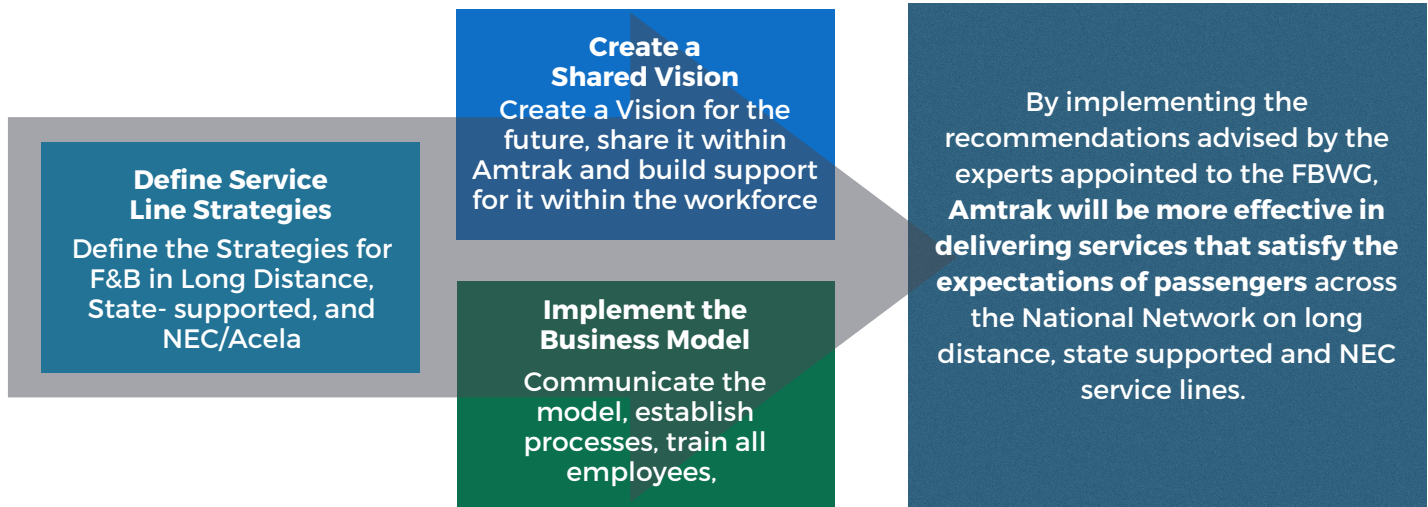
Define Service Line Strategies
Define the Strategies for F&B in Long Distance, State- supported, and NEC/Acela

Create a Shared Vision
Create a Vision for the future, share it within Amtrak and build support for it within the workforce

Implement the Business Model
Communicate the model, establish processes, train all employees,

By implementing the recommendations advised by the experts appointed to the FBWG, **Amtrak will be more effective in delivering services that satisfy the expectations of passengers** across the National Network on long distance, state supported and NEC service lines.